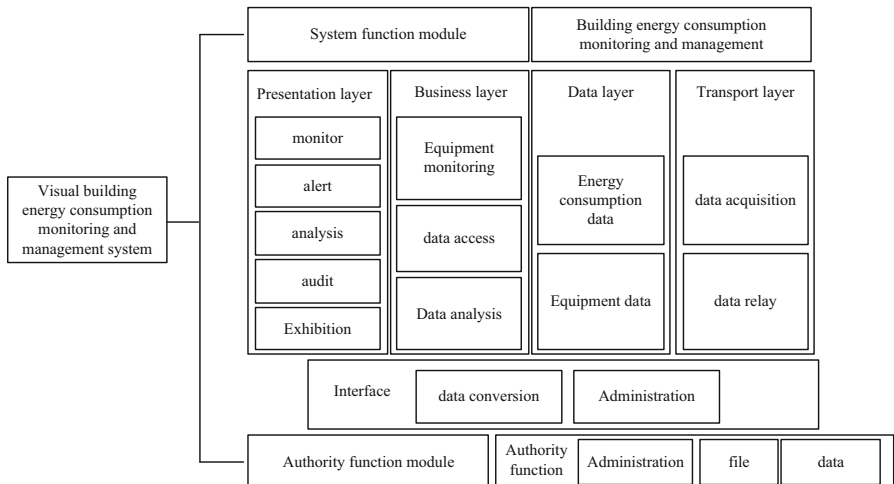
Visual building energy consumption monitoring and management system

System function module

Building energy consumption monitoring and management

Presentation layer

monitor

alert

analysis

audit

Exhibition

Business layer

Equipment monitoring

data access

Data analysis

Data layer

Energy consumption data

Equipment data

Transport layer

data acquisition

data relay

Interface

data conversion

Administration

Authority function module

Authority function

Administration

file

data